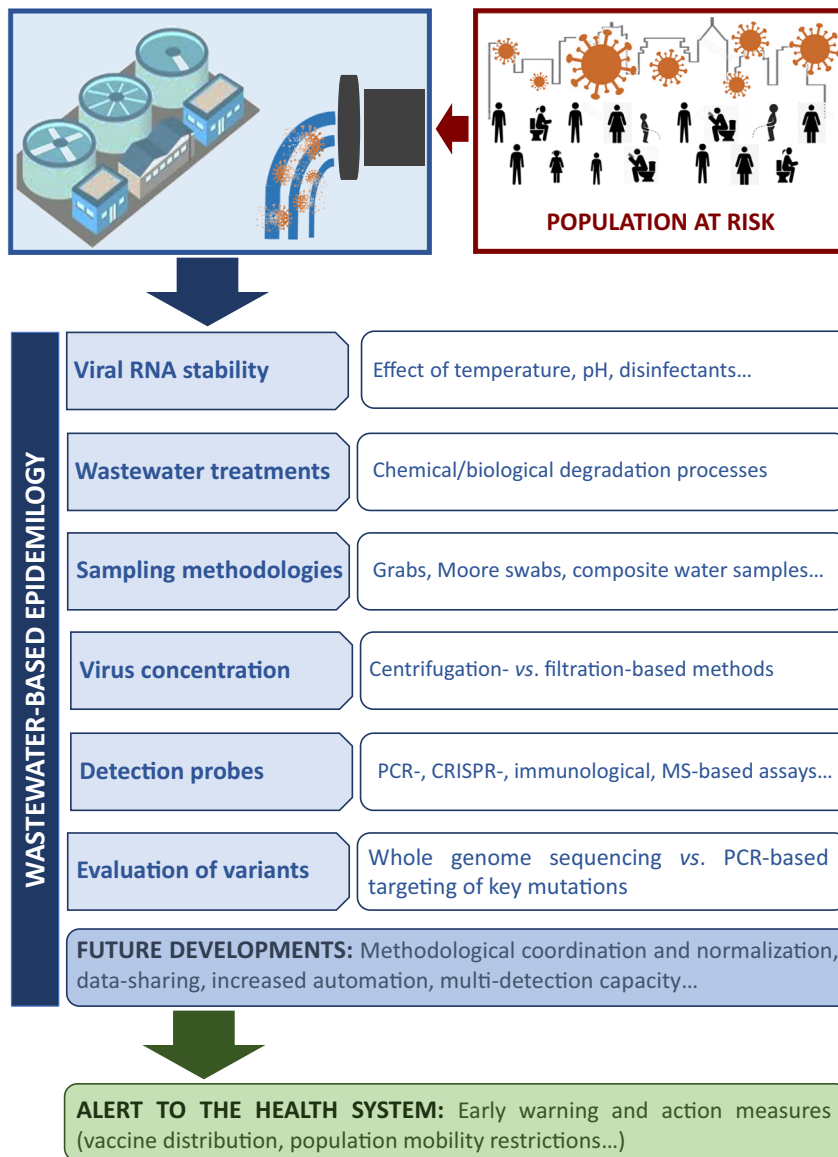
POPULATION AT RISK

WASTEWATER-BASED EPIDEMILOGY

Viral RNA stability

Effect of temperature, pH, disinfectants…

Wastewater treatments

Chemical/biological degradation processes

Sampling methodologies

Grabs, Moore swabs, composite water samples…

Virus concentration

Centrifugation- *vs*. filtration-based methods

Detection probes

PCR-, CRISPR-, immunological, MS-based assays…

Evaluation of variants

Whole genome sequencing *vs*. PCR-based targeting of key mutations

FUTURE DEVELOPMENTS: Methodological coordination and normalization, data-sharing, increased automation, multi-detection capacity…

ALERT TO THE HEALTH SYSTEM: Early warning and action measures (vaccine distribution, population mobility restrictions…)